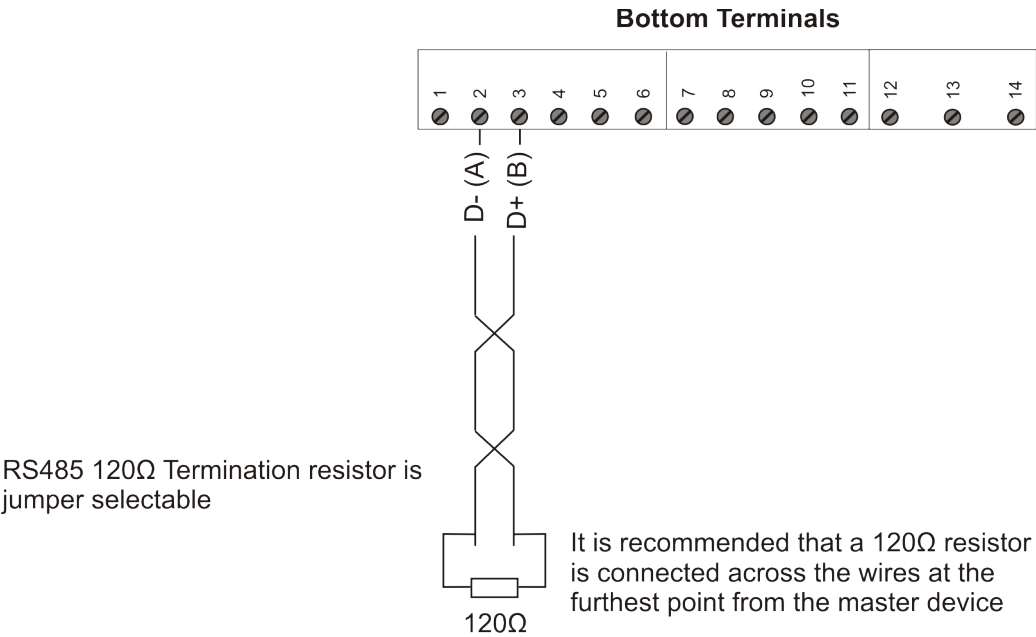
Bottom Terminals

1 2 3 4 5 6 7 8 9 10 11 12 13 14

D- (A)

D+ (B)

RS485 120Ω Termination resistor is jumper selectable

It is recommended that a 120Ω resistor is connected across the wires at the furthest point from the master device

120Ω